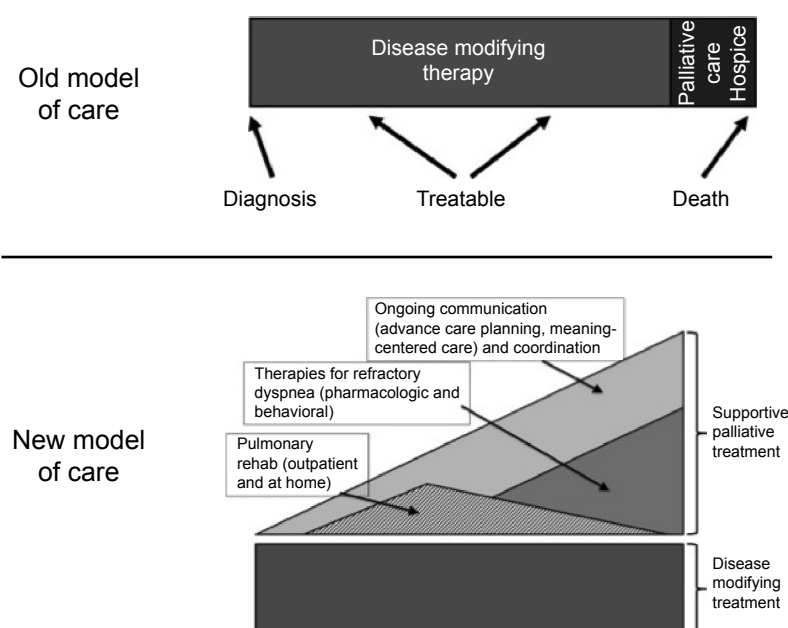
Old model of care

Disease modifying therapy

Palliative care

Hospice

Diagnosis

Treatable

Death

New model of care

Ongoing communication (advance care planning, meaning-centered care) and coordination

Therapies for refractory dyspnea (pharmacologic and behavioral)

Pulmonary rehab (outpatient and at home)

Supportive palliative treatment

Disease modifying treatment